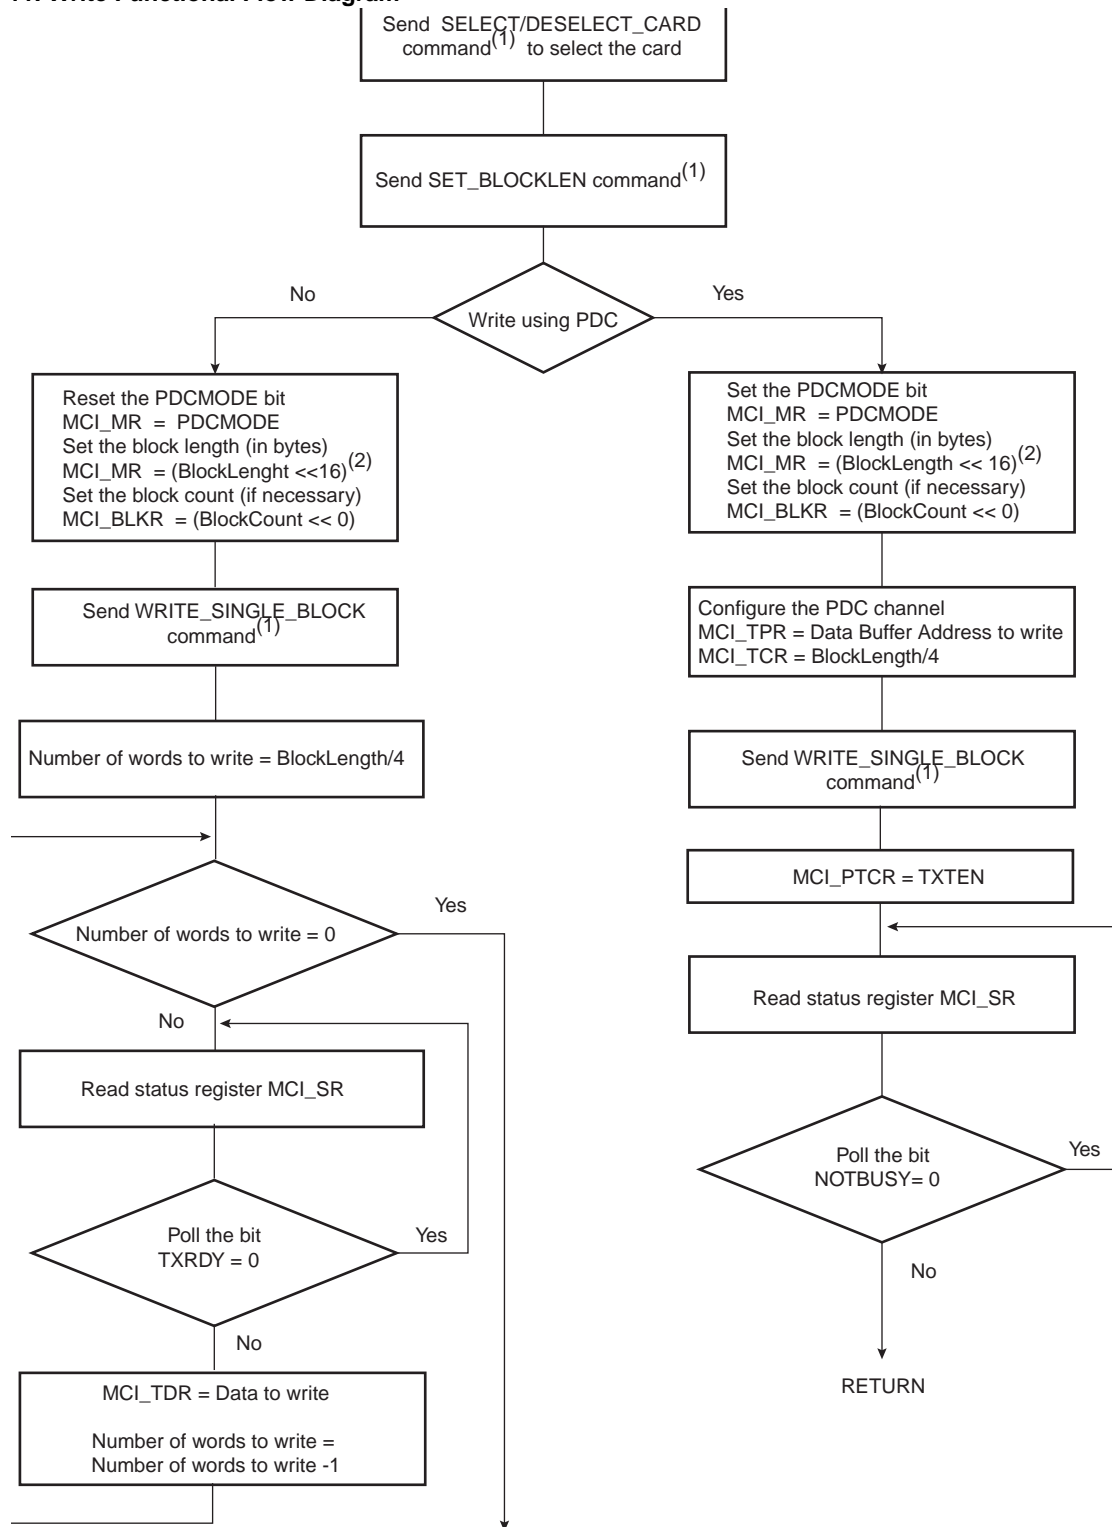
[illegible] Write Functional Flow Diagram

Send SELECT/DESELECT_CARD command$^{(1)}$ to select the card

Send SET_BLOCKLEN command$^{(1)}$

Write using PDC

No

Yes

Reset the PDCMODE bit
MCI_MR = PDCMODE
Set the block length (in bytes)
MCI_MR = (BlockLenght <<16)$^{(2)}$
Set the block count (if necessary)
MCI_BLKR = (BlockCount << 0)

Send WRITE_SINGLE_BLOCK command$^{(1)}$

Number of words to write = BlockLength/4

Number of words to write = 0

Yes

No

Read status register MCI_SR

Poll the bit TXRDY = 0

Yes

No

MCI_TDR = Data to write

Number of words to write = Number of words to write -1

Set the PDCMODE bit
MCI_MR = PDCMODE
Set the block length (in bytes)
MCI_MR = (BlockLength << 16)$^{(2)}$
Set the block count (if necessary)
MCI_BLKR = (BlockCount << 0)

Configure the PDC channel
MCI_TPR = Data Buffer Address to write
MCI_TCR = BlockLength/4

Send WRITE_SINGLE_BLOCK command$^{(1)}$

MCI_PTCR = TXTEN

Read status register MCI_SR

Poll the bit NOTBUSY= 0

Yes

No

RETURN